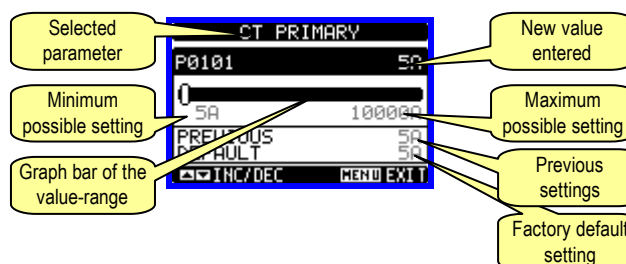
Selected parameter

CT PRIMARY

New value entered

P0101

5A

Minimum possible setting

0

5A

10000A

Maximum possible setting

PREVIOUS

5A

DEFAULT

5A

Graph bar of the value-range

INC/DEC

MENU EXIT

Previous settings

Factory default setting